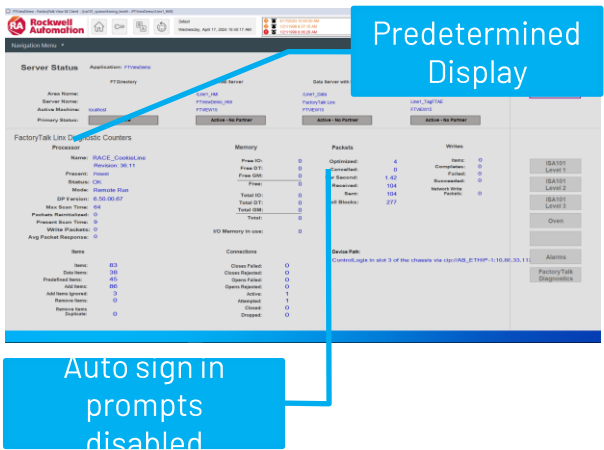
Rockwell Automation

Select
Wednesday, April 17, 2020 10:16:17 AM

Navigation Menu

Predetermined Display

Server Status Application: FTViewDemo

FTDirectory

Server

Data Server with

Area Name:
Server Name:
Active Machine: localhost
Primary Status:

/Line1_HMI
FTViewDemo_HMI
FTVIEW15
Active - No Partner

/Line1_Data
FactoryTalk Linx
FTVIEW15
Active - No Partner

/Line1_TagFTAE
FTVIEW15
Active - No Partner

FactoryTalk Linx Diagnostic Counters

Processor

Name: RACE_CookieLine
Revision: 30.11
Present: Present
Status: OK
Mode: Remote Run
DP Version: 6.50.00.67
Max Scan Time: 64
Packets Retransmitted: 0
Present Scan Time: 9
Write Packets: 0
Avg Packet Response: 0

Memory

Free IO: 0
Free DT: 0
Free GM: 0
Free: 0
Total IO: 0
Total DT: 0
Total GM: 0
Total: 0
I/O Memory in use: 0

Packets

Optimized: 4
Cancelled: 0
r Second: 1.42
Received: 104
Sent: 104
ll Blocks: 277

Writes

Items: 0
Completed: 0
Failed: 0
Succeeded: 0
Network Write Packets: 0

ISA101 Level 1
ISA101 Level 2
ISA101 Level 3
Oven
Alarms
FactoryTalk Diagnostics

Items

Items: 83
Data Items: 38
Predefined Items: 45
Add Items: 86
Add Items Ignored: 3
Remove Items: 0
Remove Items Duplicate: 0

Connections

Classes Failed: 0
Classes Rejected: 0
Opens Failed: 0
Opens Rejected: 0
Active: 1
Attempted: 1
Closed: 0
Dropped: 0

Device Path:
ControlLogix in slot 3 of the chassis via cip://AB_ETHIP-1\10.88.33.11

Auto sign in prompts disabled